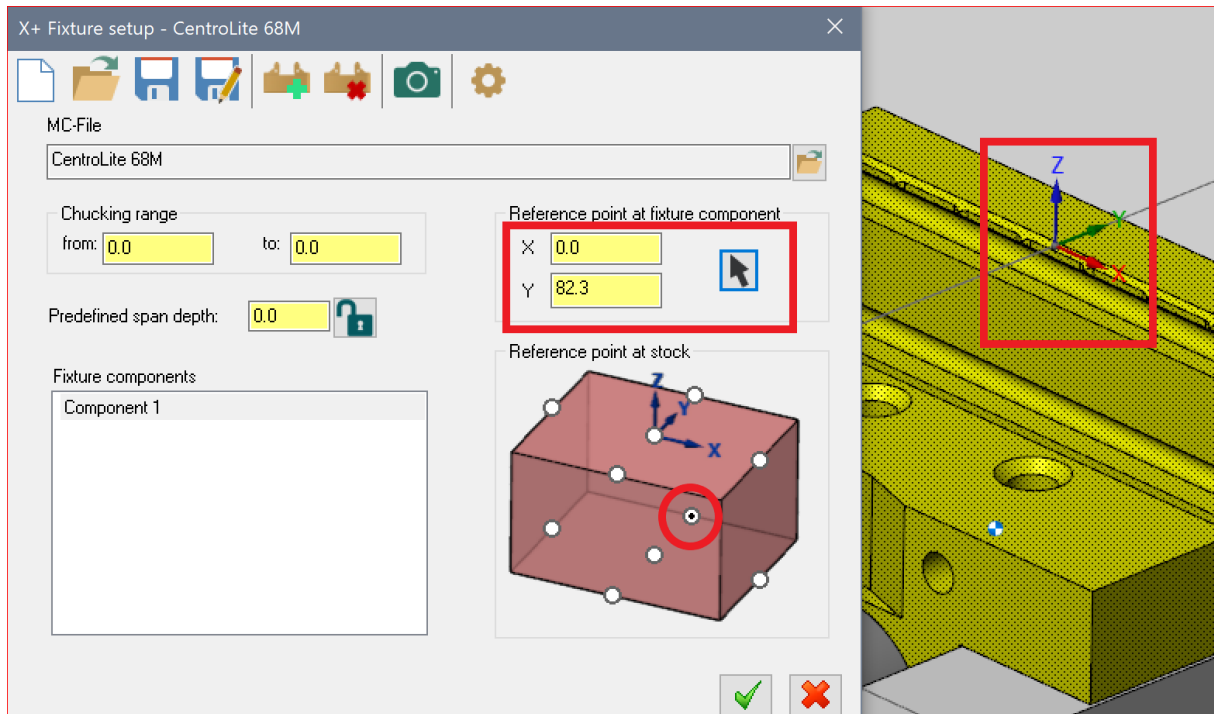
X+ Fixture setup - CentroLite 68M

MC-File

CentroLite 68M

Chucking range

from: 0.0

to: 0.0

Predefined span depth: 0.0

Fixture components

Component 1

Reference point at fixture component

X 0.0

Y 82.3

Reference point at stock

Z

Y

X

Z

Y

X